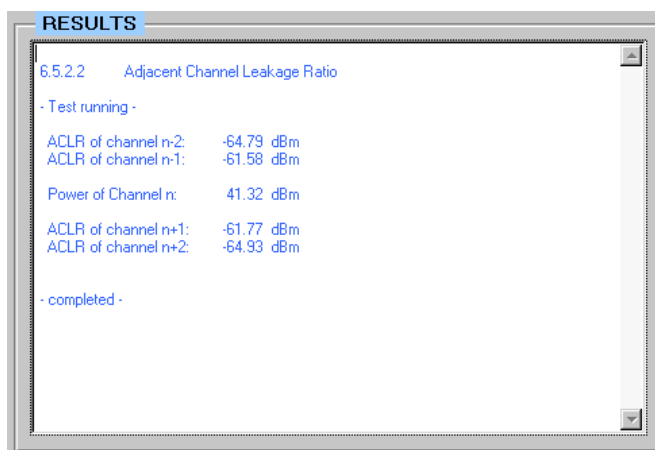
RESULTS

6.5.2.2 Adjacent Channel Leakage Ratio

- Test running -

ACLR of channel n-2: -64.79 dBm
ACLR of channel n-1: -61.58 dBm

Power of Channel n: 41.32 dBm

ACLR of channel n+1: -61.77 dBm
ACLR of channel n+2: -64.93 dBm

- completed -